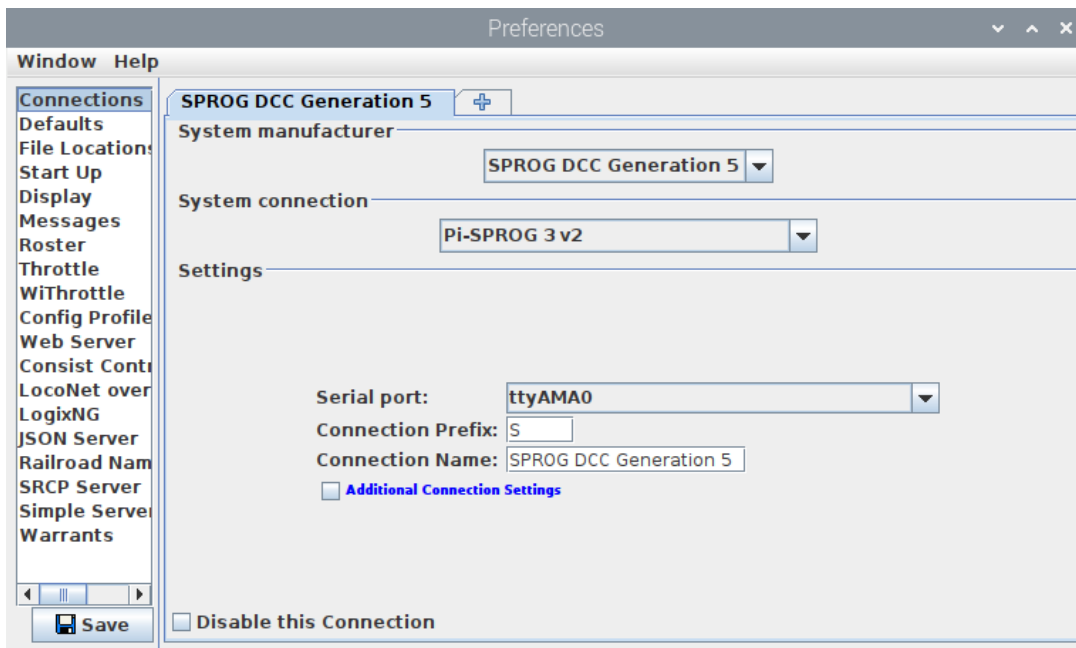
Preferences

Window Help

Connections
Defaults
File Locations
Start Up
Display
Messages
Roster
Throttle
WiThrottle
Config Profile
Web Server
Consist Contr
LocoNet over
LogixNG
JSON Server
Railroad Nam
SRCP Server
Simple Server
Warrants

Save

SPROG DCC Generation 5

System manufacturer

SPROG DCC Generation 5

System connection

Pi-SPROG 3 v2

Settings

Serial port: ttyAMA0
Connection Prefix: S
Connection Name: SPROG DCC Generation 5
Additional Connection Settings

Disable this Connection